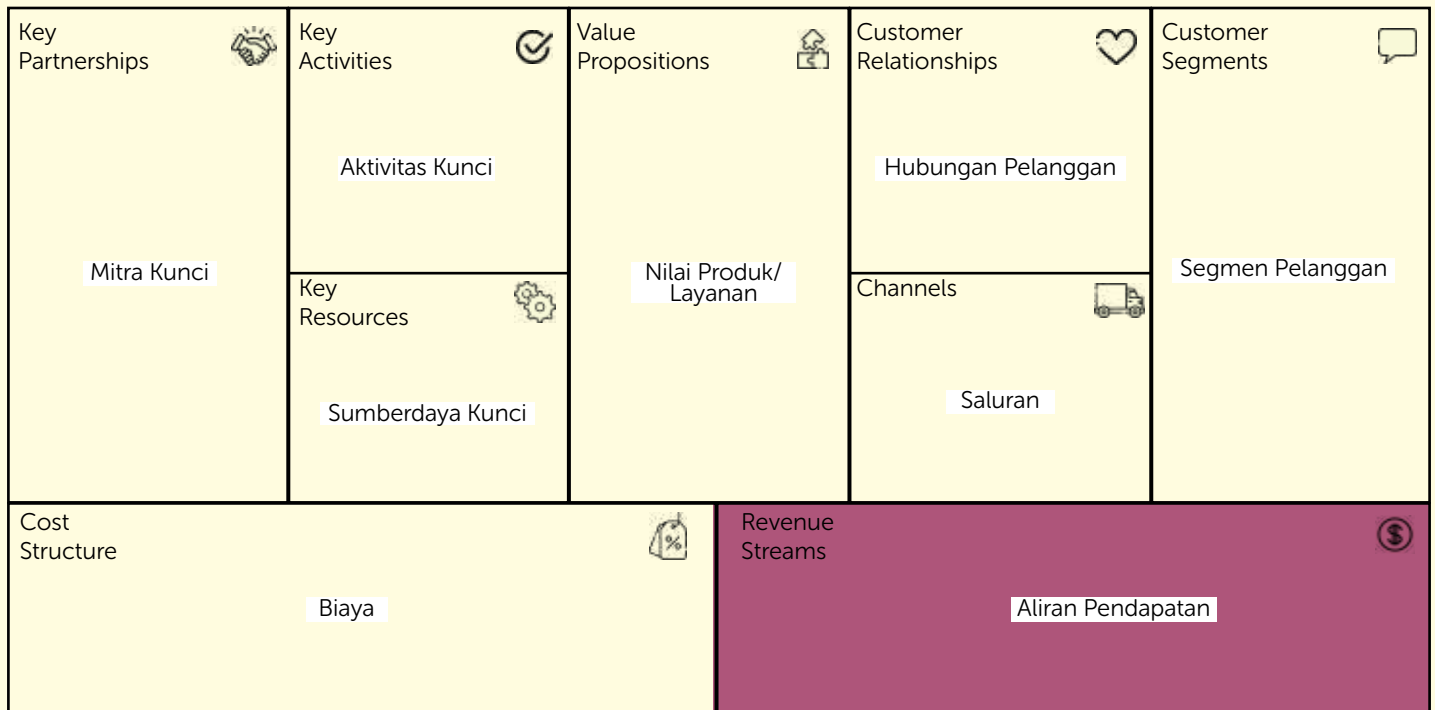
Key Partnerships

Mitra Kunci

Key Activities

Aktivitas Kunci

Key Resources

Sumberdaya Kunci

Value Propositions

Nilai Produk/ Layanan

Customer Relationships

Hubungan Pelanggan

Channels

Saluran

Customer Segments

Segmen Pelanggan

Cost Structure

Biaya

Revenue Streams

Aliran Pendapatan